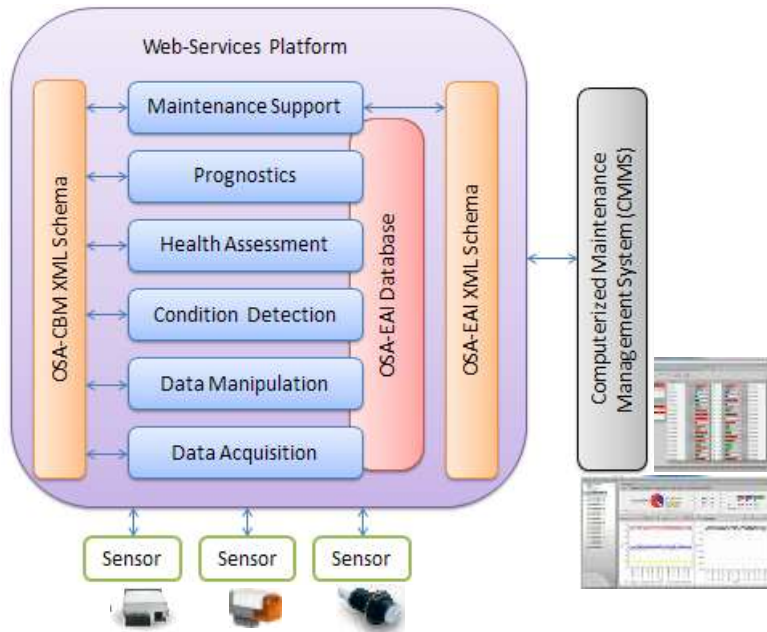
Web-Services Platform

OSA-CBM XML Schema

Maintenance Support

Prognostics

Health Assessment

Condition Detection

Data Manipulation

Data Acquisition

OSA-EAI Database

OSA-EAI XML Schema

Computerized Maintenance Management System (CMMS)

Sensor

Sensor

Sensor